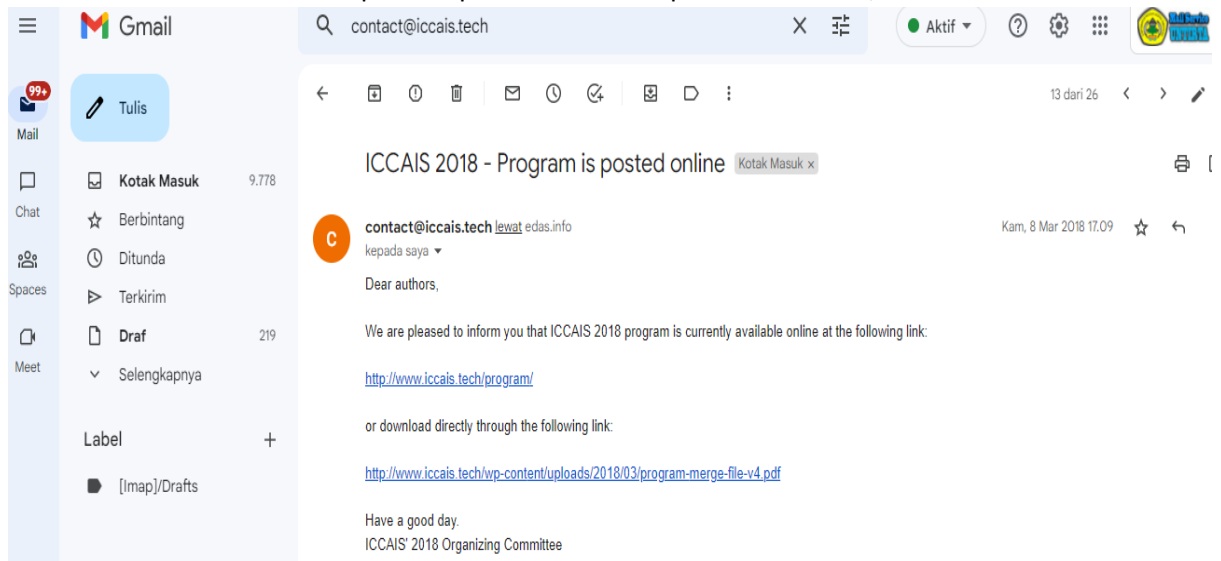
Gmail

contact@iccais.tech

Aktif

99+

Mail

Chat

Spaces

Meet

Tulis

Kotak Masuk 9.778

Berbintang

Ditunda

Terkirim

Draf 219

Selengkapnya

Label +

[Imap]/Drafts

13 dari 26

ICCAIS 2018 - Program is posted online Kotak Masuk ×

C

contact@iccais.tech lewat edas.info

kepada saya

Kam, 8 Mar 2018 17.09

Dear authors,

We are pleased to inform you that ICCAIS 2018 program is currently available online at the following link:

http://www.iccais.tech/program/

or download directly through the following link:

http://www.iccais.tech/wp-content/uploads/2018/03/program-merge-file-v4.pdf

Have a good day.
ICCAIS' 2018 Organizing Committee